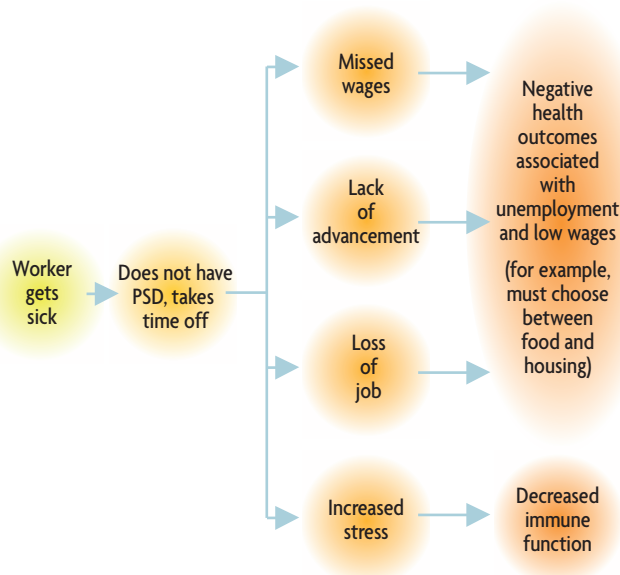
Worker gets sick

Does not have PSD, takes time off

Missed wages

Lack of advancement

Loss of job

Increased stress

Negative health outcomes associated with unemployment and low wages

(for example, must choose between food and housing)

Decreased immune function